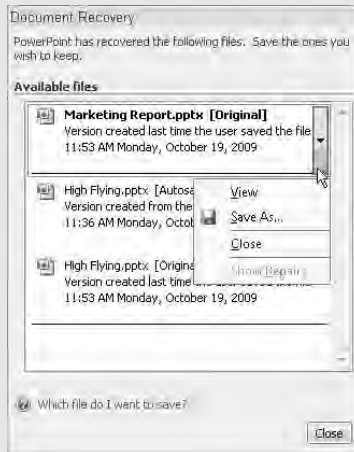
Document Recovery

PowerPoint has recovered the following files. Save the ones you wish to keep.

Available files

Marketing Report.pptx [Original]
Version created last time the user saved the file
11:53 AM Monday, October 19, 2009

High Flying.pptx [Autosa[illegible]
Version created from the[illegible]
11:36 AM Monday, Octob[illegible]

High Flying.pptx [Origina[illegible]
Version created last time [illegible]
11:53 AM Monday, October 19, 2009

View
Save As...
Close
Show Repairs

Which file do I want to save?

Close